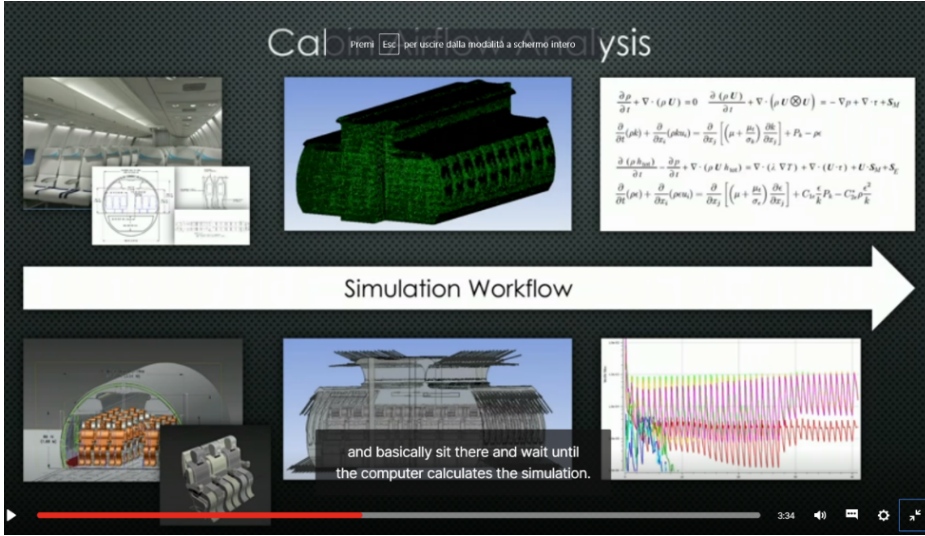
Cal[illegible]ysis

Premi Esc per uscire dalla modalità a schermo intero

$\frac{\partial \rho}{\partial t} + \nabla \cdot (\rho U) = 0 \quad \frac{\partial (\rho U)}{\partial t} + \nabla \cdot (\rho U \otimes U) = -\nabla p + \nabla \cdot \tau + S_M$

$\frac{\partial}{\partial t}(\rho k) + \frac{\partial}{\partial x_i}(\rho k u_i) = \frac{\partial}{\partial x_j}\left[\left(\mu + \frac{\mu_t}{\sigma_k}\right)\frac{\partial k}{\partial x_j}\right] + P_k - \rho\epsilon$

$\frac{\partial (\rho h_{tot})}{\partial t} - \frac{\partial p}{\partial t} + \nabla \cdot (\rho U h_{tot}) = \nabla \cdot (\lambda \nabla T) + \nabla \cdot (U \cdot \tau) + U \cdot S_M + S_E$

$\frac{\partial}{\partial t}(\rho\epsilon) + \frac{\partial}{\partial x_i}(\rho\epsilon u_i) = \frac{\partial}{\partial x_j}\left[\left(\mu + \frac{\mu_t}{\sigma_\epsilon}\right)\frac{\partial \epsilon}{\partial x_j}\right] + C_{1\epsilon}\frac{\epsilon}{k}P_k - C_{2\epsilon}\rho\frac{\epsilon^2}{k}$

Simulation Workflow

and basically sit there and wait until
the computer calculates the simulation.

3:34